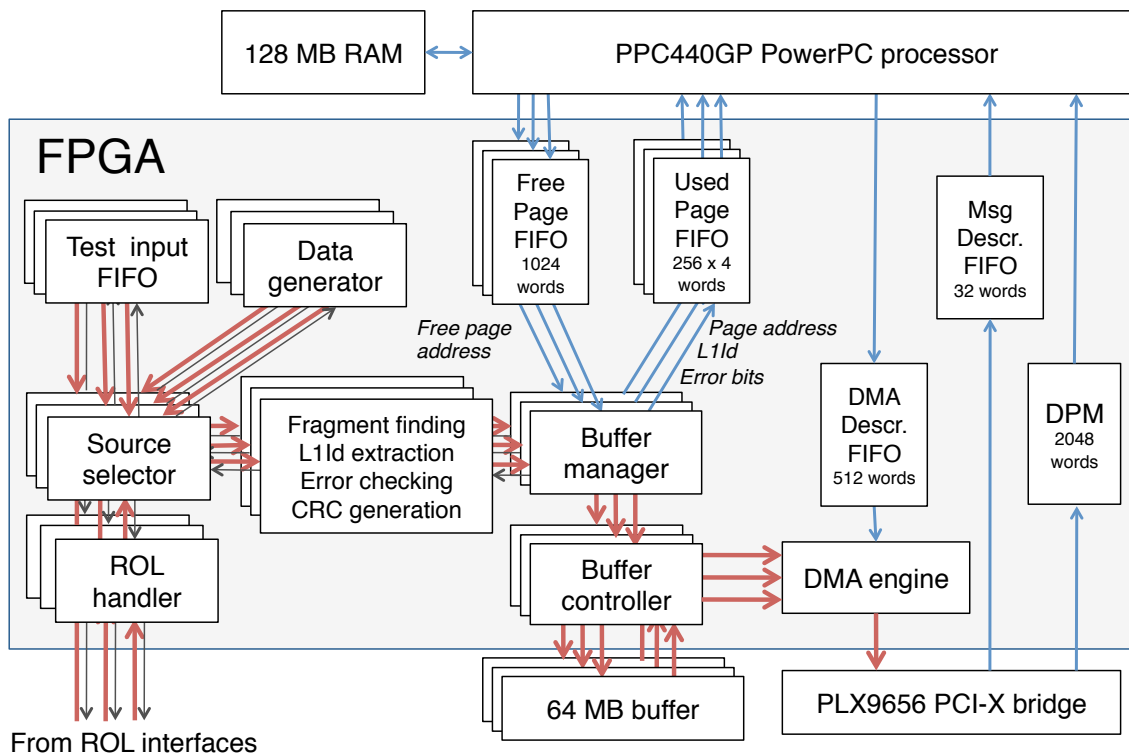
128 MB RAM

PPC440GP PowerPC processor

FPGA

Free Page FIFO 1024 words

Used Page FIFO 256 x 4 words

Msg Descr. FIFO 32 words

Test input FIFO

Data generator

Free page address

Page address L1Id Error bits

Source selector

Fragment finding L1Id extraction Error checking CRC generation

Buffer manager

DMA Descr. FIFO 512 words

DPM 2048 words

ROL handler

Buffer controller

DMA engine

64 MB buffer

PLX9656 PCI-X bridge

From ROL interfaces